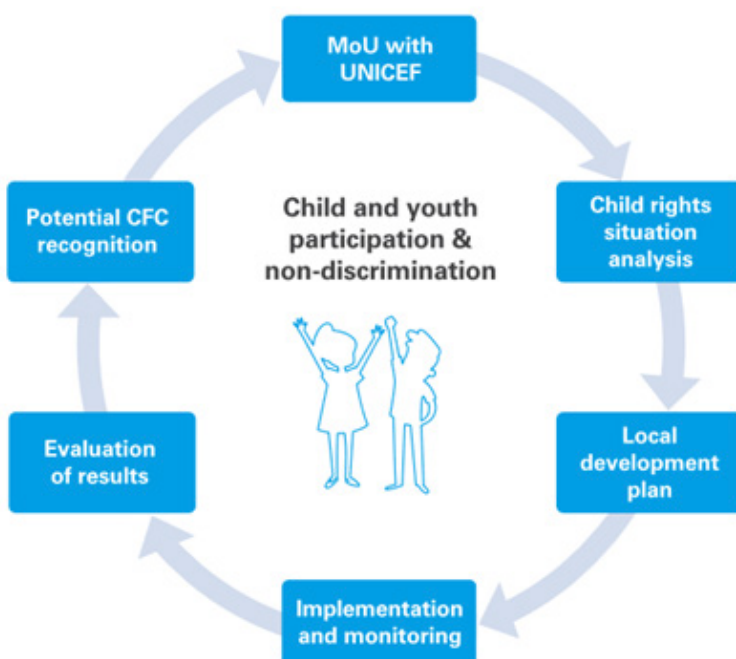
MoU with UNICEF

Child rights situation analysis

Local development plan

Implementation and monitoring

Evaluation of results

Potential CFC recognition

Child and youth participation & non-discrimination